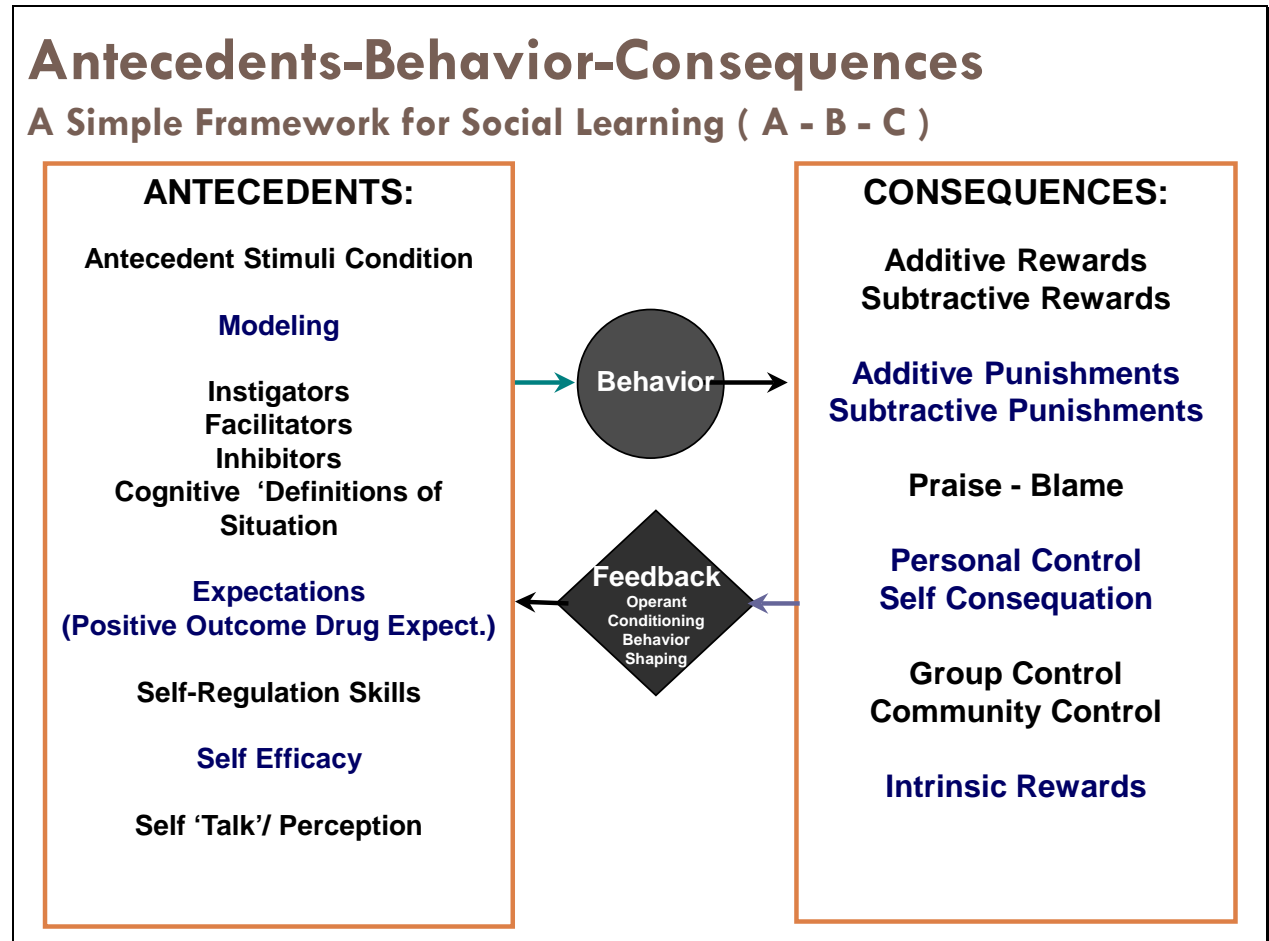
Antecedents-Behavior-Consequences

A Simple Framework for Social Learning ( A - B - C )

ANTECEDENTS:

Antecedent Stimuli Condition

Modeling

Instigators
Facilitators
Inhibitors
Cognitive ‘Definitions of Situation

Expectations
(Positive Outcome Drug Expect.)

Self-Regulation Skills

Self Efficacy

Self ‘Talk’/ Perception

Behavior

Feedback
Operant Conditioning Behavior Shaping

CONSEQUENCES:

Additive Rewards
Subtractive Rewards

Additive Punishments
Subtractive Punishments

Praise - Blame

Personal Control
Self Consequation

Group Control
Community Control

Intrinsic Rewards